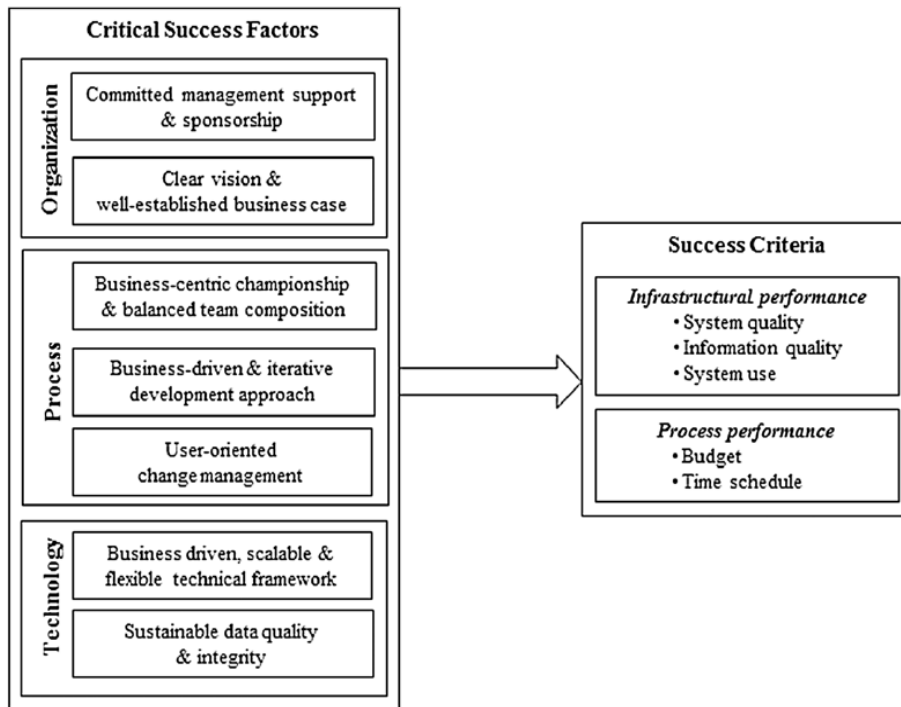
Critical Success Factors

Organization

Committed management support & sponsorship

Clear vision & well-established business case

Process

Business-centric championship & balanced team composition

Business-driven & iterative development approach

User-oriented change management

Technology

Business driven, scalable & flexible technical framework

Sustainable data quality & integrity

Success Criteria

*Infrastructural performance*
• System quality
• Information quality
• System use

*Process performance*
• Budget
• Time schedule